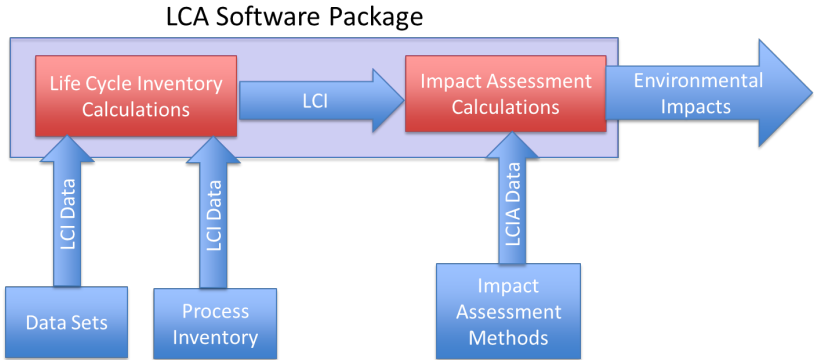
LCA Software Package

Life Cycle Inventory Calculations

LCI

Impact Assessment Calculations

Environmental Impacts

LCI Data

LCI Data

LCIA Data

Data Sets

Process Inventory

Impact Assessment Methods